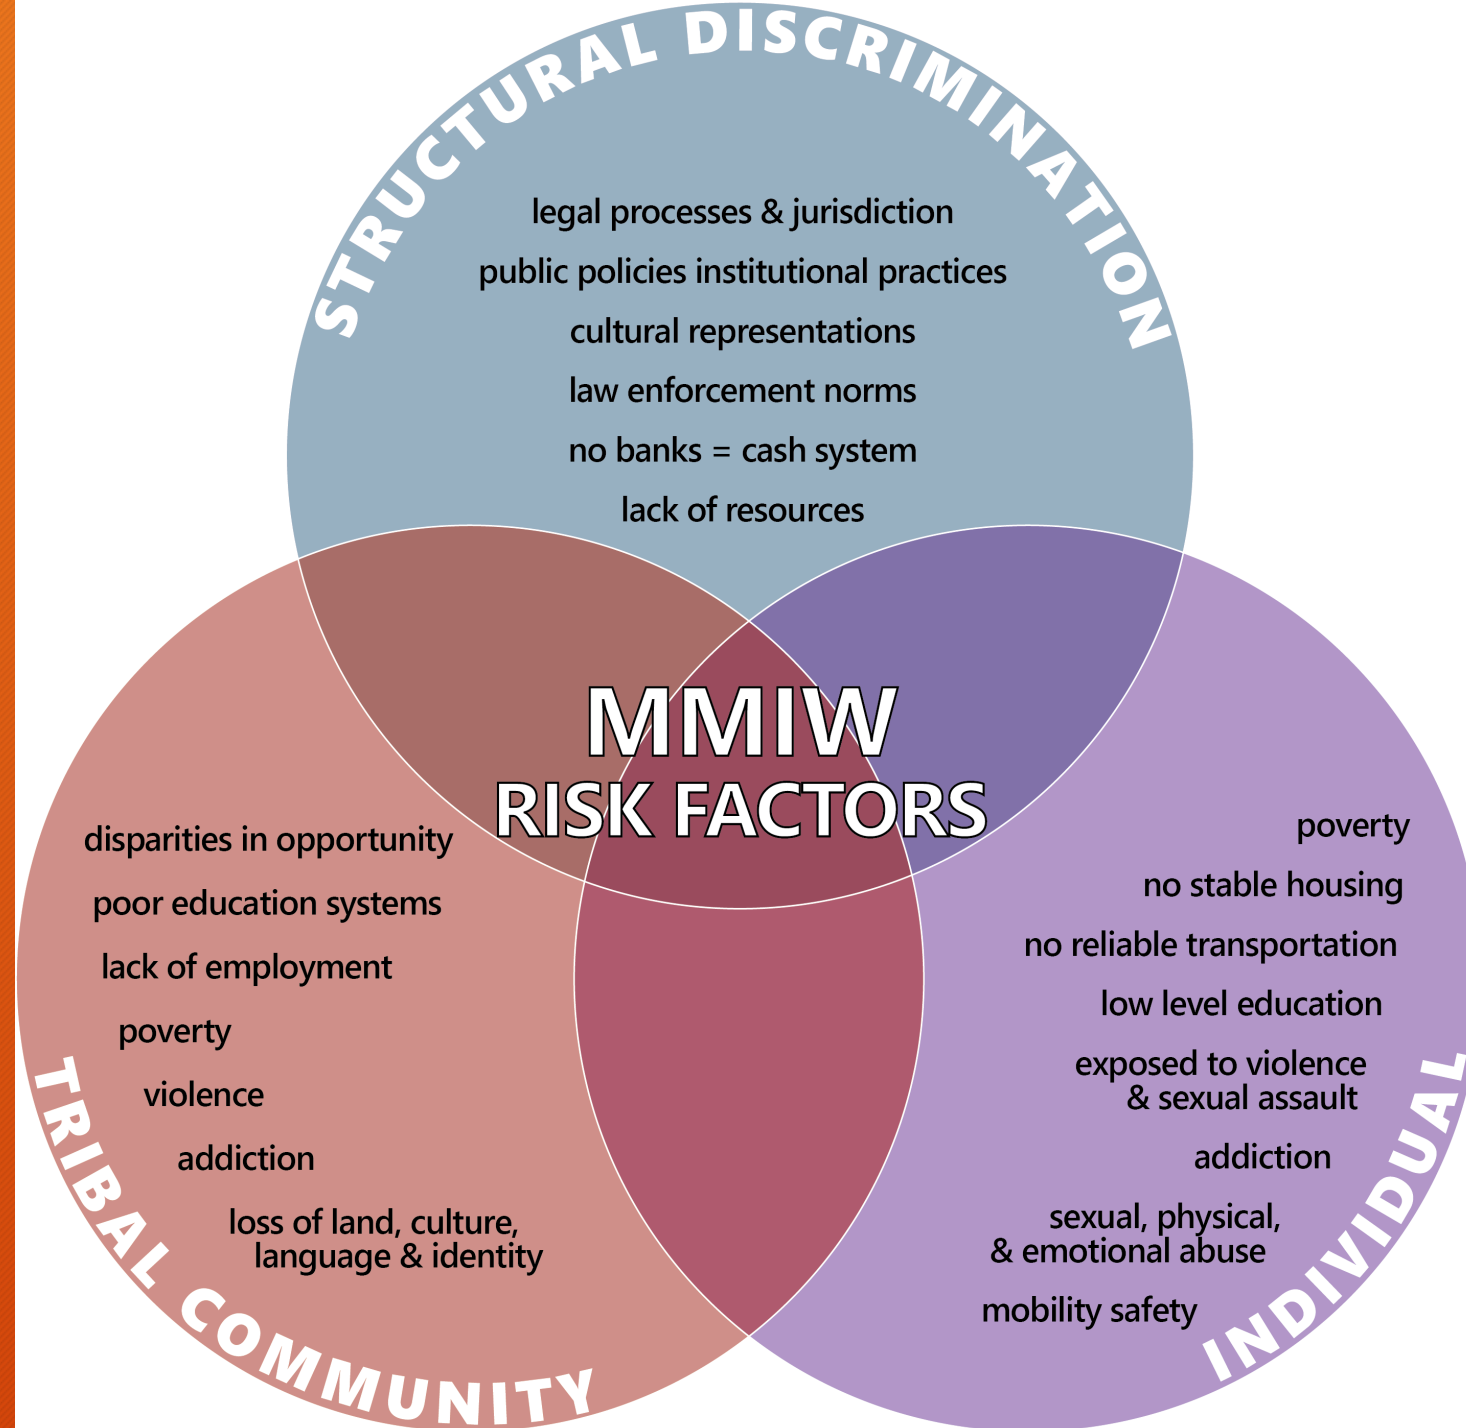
STRUCTURAL DISCRIMINATION

legal processes & jurisdiction

public policies institutional practices

cultural representations

law enforcement norms

no banks = cash system

lack of resources

MMIW
RISK FACTORS

disparities in opportunity

poor education systems

lack of employment

poverty

violence

addiction

loss of land, culture, language & identity

TRIBAL COMMUNITY

poverty

no stable housing

no reliable transportation

low level education

exposed to violence & sexual assault

addiction

sexual, physical, & emotional abuse

mobility safety

INDIVIDUAL